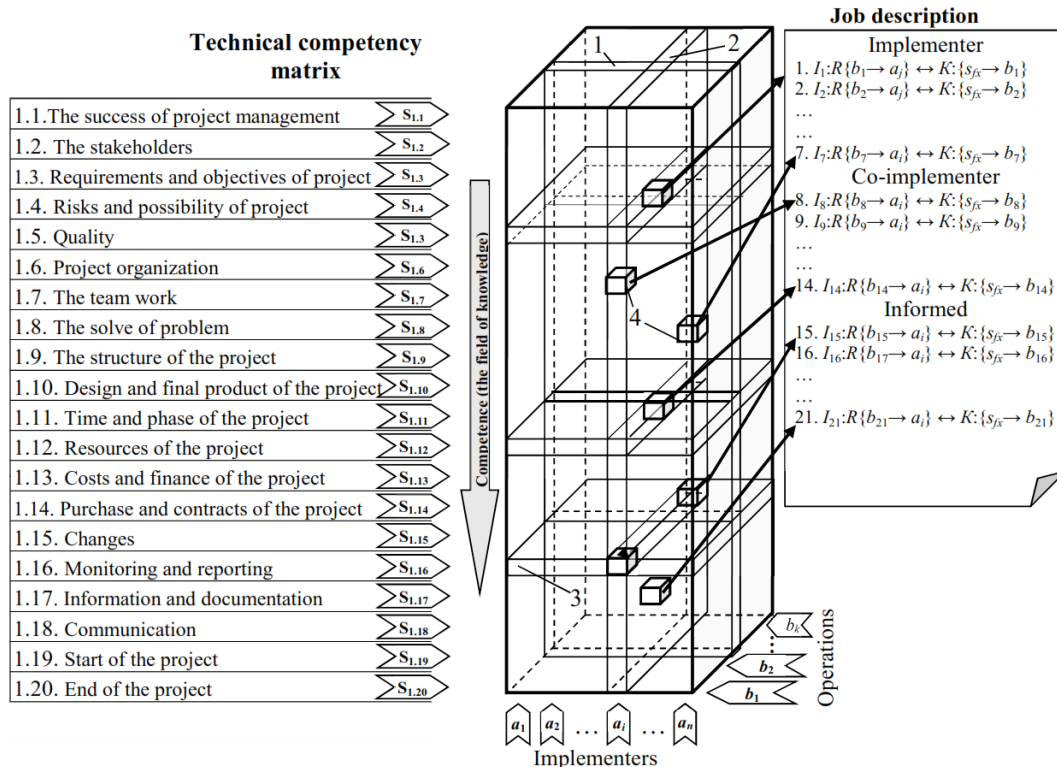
Technical competency matrix

| | |
|---|---|
| 1.1.The success of project management | $S_{1.1}$ |
| 1.2. The stakeholders | $S_{1.2}$ |
| 1.3. Requirements and objectives of project | $S_{1.3}$ |
| 1.4. Risks and possibility of project | $S_{1.4}$ |
| 1.5. Quality | $S_{1.3}$ |
| 1.6. Project organization | $S_{1.6}$ |
| 1.7. The team work | $S_{1.7}$ |
| 1.8. The solve of problem | $S_{1.8}$ |
| 1.9. The structure of the project | $S_{1.9}$ |
| 1.10. Design and final product of the project | $S_{1.10}$ |
| 1.11. Time and phase of the project | $S_{1.11}$ |
| 1.12. Resources of the project | $S_{1.12}$ |
| 1.13. Costs and finance of the project | $S_{1.13}$ |
| 1.14. Purchase and contracts of the project | $S_{1.14}$ |
| 1.15. Changes | $S_{1.15}$ |
| 1.16. Monitoring and reporting | $S_{1.16}$ |
| 1.17. Information and documentation | $S_{1.17}$ |
| 1.18. Communication | $S_{1.18}$ |
| 1.19. Start of the project | $S_{1.19}$ |
| 1.20. End of the project | $S_{1.20}$ |

Competence (the field of knowledge)

1 2 3 4

$a_1$ $a_2$ … $a_i$ … $a_n$
Implementers

$b_k$ $b_2$ $b_1$ Operations

Job description
Implementer
1. $I_1$:$R\{b_1 \rightarrow a_j\} \leftrightarrow K$:$\{s_{fx} \rightarrow b_1\}$
2. $I_2$:$R\{b_2 \rightarrow a_j\} \leftrightarrow K$:$\{s_{fx} \rightarrow b_2\}$
…
…
7. $I_7$:$R\{b_7 \rightarrow a_i\} \leftrightarrow K$:$\{s_{fx} \rightarrow b_7\}$
Co-implementer
8. $I_8$:$R\{b_8 \rightarrow a_i\} \leftrightarrow K$:$\{s_{fx} \rightarrow b_8\}$
9. $I_9$:$R\{b_9 \rightarrow a_i\} \leftrightarrow K$:$\{s_{fx} \rightarrow b_9\}$
…
…
14. $I_{14}$:$R\{b_{14} \rightarrow a_i\} \leftrightarrow K$:$\{s_{fx} \rightarrow b_{14}\}$
Informed
15. $I_{15}$:$R\{b_{15} \rightarrow a_i\} \leftrightarrow K$:$\{s_{fx} \rightarrow b_{15}\}$
16. $I_{16}$:$R\{b_{17} \rightarrow a_i\} \leftrightarrow K$:$\{s_{fx} \rightarrow b_{16}\}$
…
…
21. $I_{21}$:$R\{b_{21} \rightarrow a_i\} \leftrightarrow K$:$\{s_{fx} \rightarrow b_{21}\}$